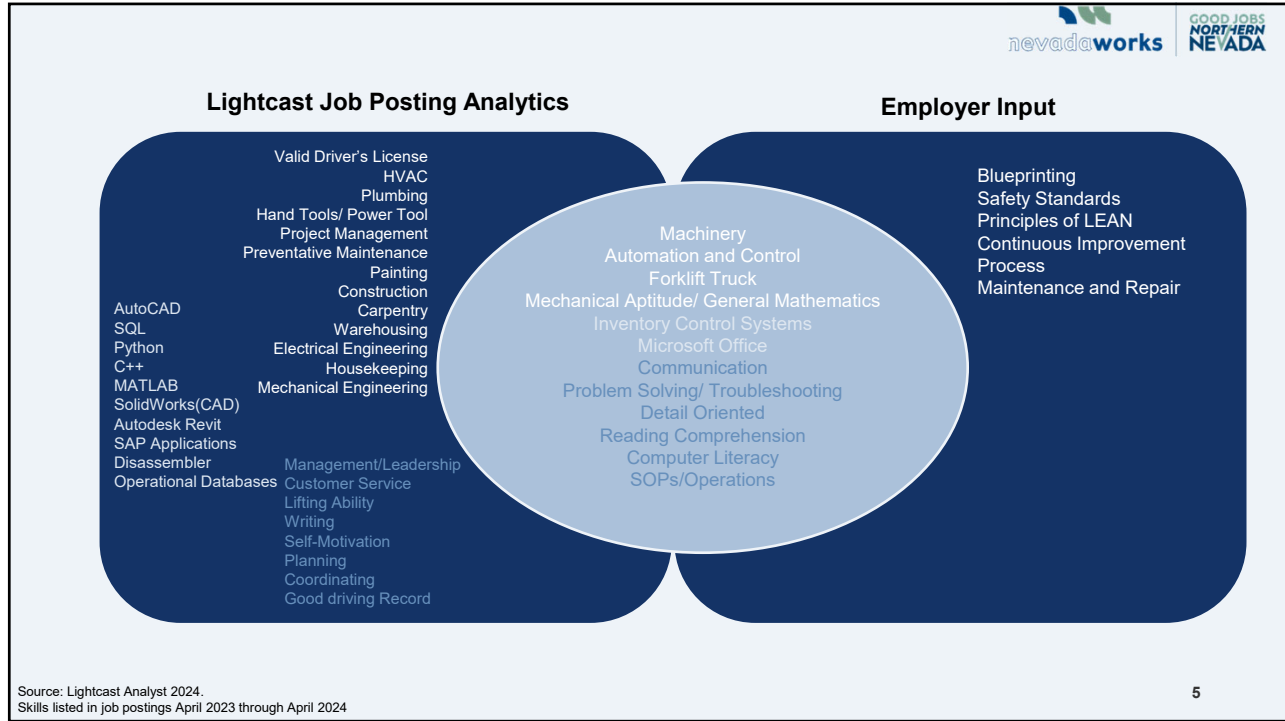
nevadaworks

GOOD JOBS NORTHERN NEVADA

Lightcast Job Posting Analytics

Employer Input

Valid Driver's License
HVAC
Plumbing
Hand Tools/ Power Tool
Project Management
Preventative Maintenance
Painting
Construction
Carpentry
Warehousing
Electrical Engineering
Housekeeping
Mechanical Engineering

AutoCAD
SQL
Python
C++
MATLAB
SolidWorks(CAD)
Autodesk Revit
SAP Applications
Disassembler
Operational Databases

Management/Leadership
Customer Service
Lifting Ability
Writing
Self-Motivation
Planning
Coordinating
Good driving Record

Machinery
Automation and Control
Forklift Truck
Mechanical Aptitude/ General Mathematics
Inventory Control Systems
Microsoft Office
Communication
Problem Solving/ Troubleshooting
Detail Oriented
Reading Comprehension
Computer Literacy
SOPs/Operations

Blueprinting
Safety Standards
Principles of LEAN
Continuous Improvement
Process
Maintenance and Repair

Source: Lightcast Analyst 2024.
Skills listed in job postings April 2023 through April 2024

5